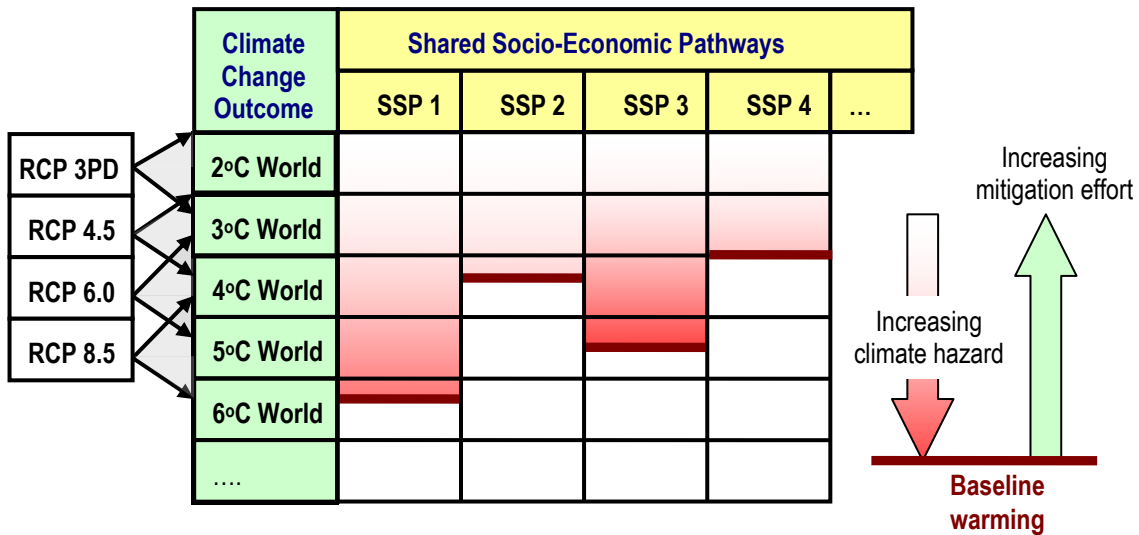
| Climate Change Outcome | Shared Socio-Economic Pathways | | | | |
|---|---|---|---|---|---|
| | SSP 1 | SSP 2 | SSP 3 | SSP 4 | … |
| 2°C World | | | | | |
| 3°C World | | | | | |
| 4°C World | | | | | |
| 5°C World | | | | | |
| 6°C World | | | | | |
| …. | | | | | |

RCP 3PD
RCP 4.5
RCP 6.0
RCP 8.5

Increasing mitigation effort

Increasing climate hazard

Baseline warming